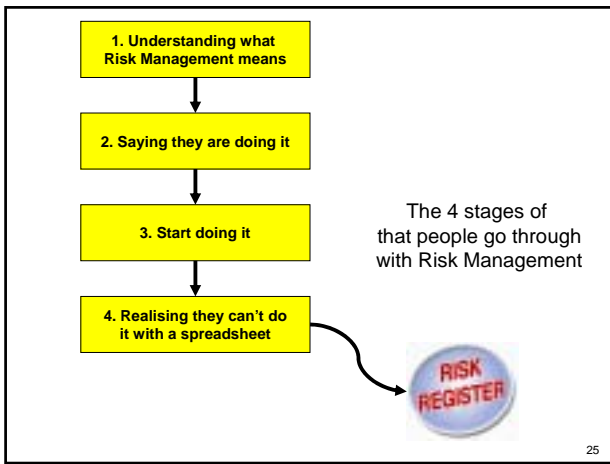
1. Understanding what Risk Management means

2. Saying they are doing it

3. Start doing it

4. Realising they can't do it with a spreadsheet

The 4 stages of that people go through with Risk Management

RISK REGISTER

25